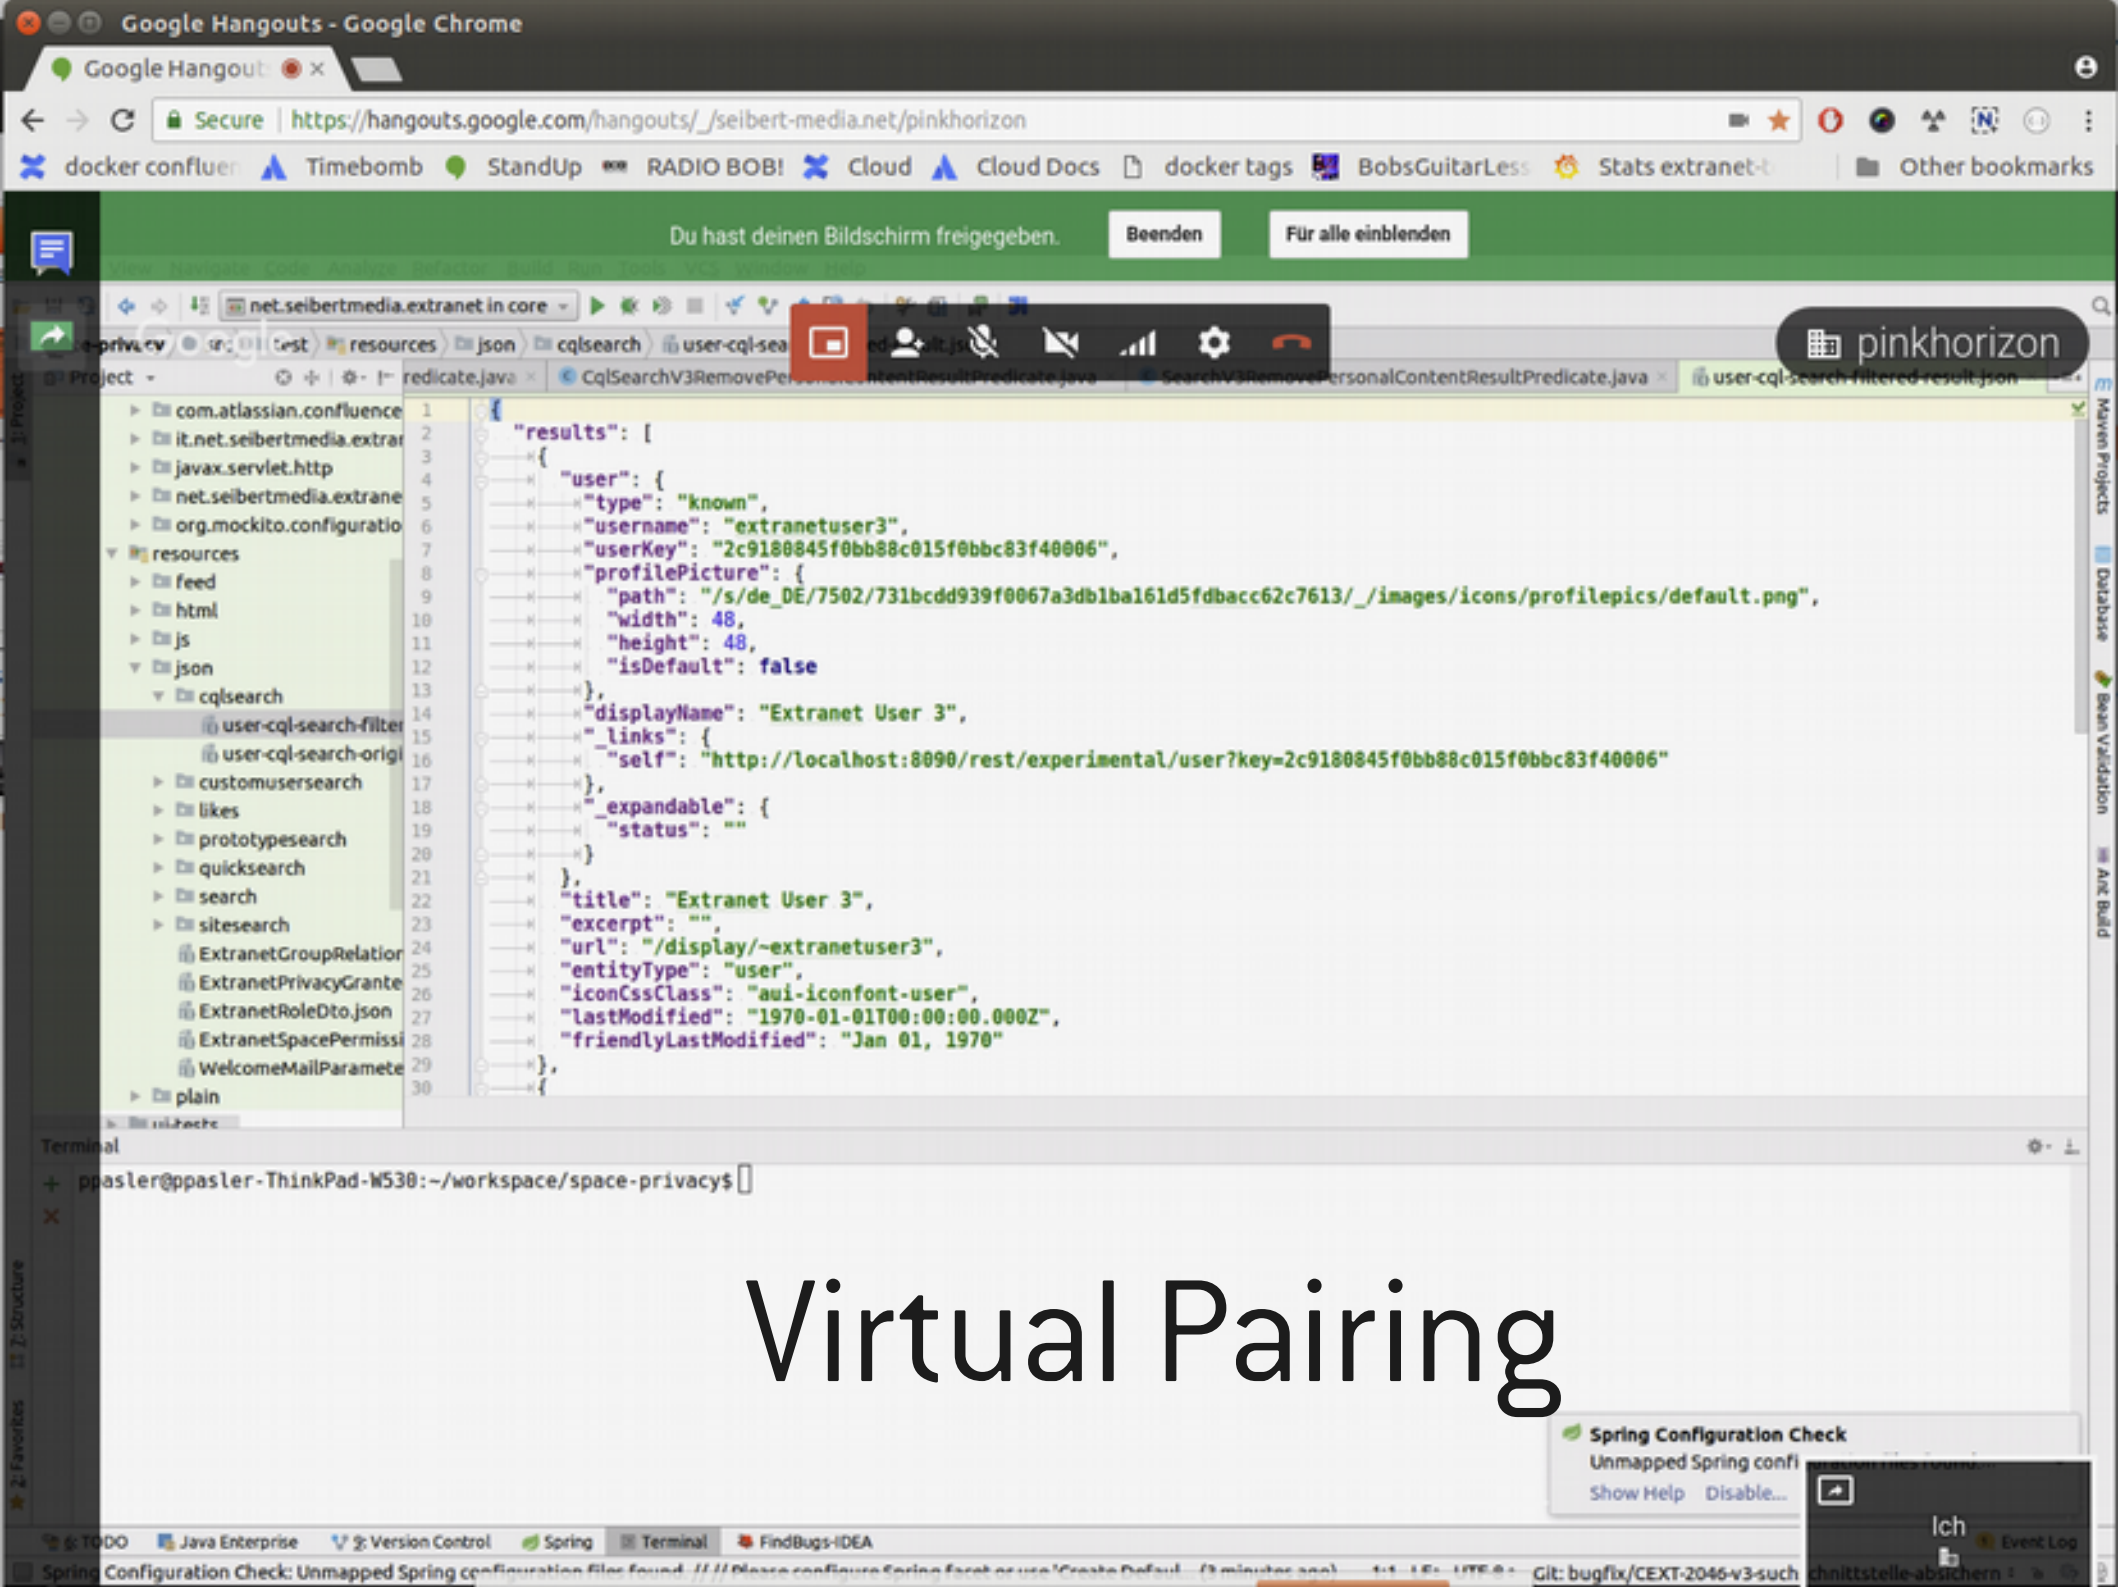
Google Hangouts - Google Chrome

Google Hangout ×

Secure | https://hangouts.google.com/hangouts/_/seibert-media.net/pinkhorizon

docker confluen Timebomb StandUp RADIO BOB! Cloud Cloud Docs docker tags BobsGuitarLess Stats extranet- Other bookmarks

Du hast deinen Bildschirm freigegeben. Beenden Für alle einblenden

View Navigate Code Analyze Refactor Build Run Tools VCS Window Help

net.seibertmedia.extranet in core

e-privacy src test resources json cqlsearch user-cql-sea

pinkhorizon

Project

redicate.java CqlSearchV3RemovePersonalContentResultPredicate.java SearchV3RemovePersonalContentResultPredicate.java user-cql-search-filtered-result.json

com.atlassian.confluence
it.net.seibertmedia.extrar
javax.servlet.http
net.seibertmedia.extrane
org.mockito.configuratio
resources
feed
html
js
json
cqlsearch
user-cql-search-filter
user-cql-search-origi
customusersearch
likes
prototypesearch
quicksearch
search
sitesearch
ExtranetGroupRelatior
ExtranetPrivacyGrante
ExtranetRoleDto.json
ExtranetSpacePermissi
WelcomeMailParamete
plain
ui-tests

1 {
2 "results": [
3 {
4 "user": {
5 "type": "known",
6 "username": "extranetuser3",
7 "userKey": "2c9180845f0bb88c015f0bbc83f40006",
8 "profilePicture": {
9 "path": "/s/de_DE/7502/731bcdd939f0067a3db1ba161d5fdbacc62c7613/_/images/icons/profilepics/default.png",
10 "width": 48,
11 "height": 48,
12 "isDefault": false
13 },
14 "displayName": "Extranet User 3",
15 "_links": {
16 "self": "http://localhost:8090/rest/experimental/user?key=2c9180845f0bb88c015f0bbc83f40006"
17 },
18 "_expandable": {
19 "status": ""
20 }
21 },
22 "title": "Extranet User 3",
23 "excerpt": "",
24 "url": "/display/~extranetuser3",
25 "entityType": "user",
26 "iconCssClass": "aui-iconfont-user",
27 "lastModified": "1970-01-01T00:00:00.000Z",
28 "friendlyLastModified": "Jan 01, 1970"
29 },
30 {

Maven Projects Database Bean Validation Ant Build

Terminal

ppasler@ppasler-ThinkPad-W530:~/workspace/space-privacy$

Virtual Pairing

Spring Configuration Check
Unmapped Spring confi
Show Help Disable...

Ich

6: TODO Java Enterprise 9: Version Control Spring Terminal FindBugs-IDEA Event Log

Spring Configuration Check: Unmapped Spring configuration files found. // // Please configure Spring facet or use 'Create Defaul... (3 minutes ago) 1:1 LF: UTF-8: Git: bugfix/CEXT-2046-v3-such chnittstelle-absichern